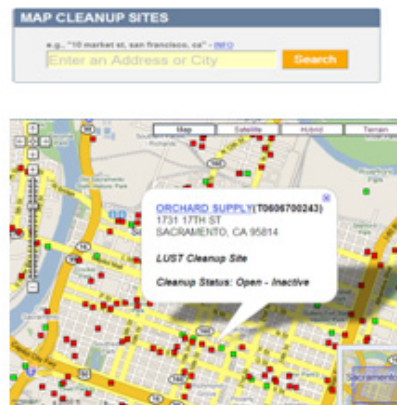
MAP CLEANUP SITES

e.g., "10 market st, san francisco, ca" - INFO

Enter an Address or City

Search

Map Satellite Hybrid Terrain

ORCHARD SUPPLY(T0606700243)
1731 17TH ST
SACRAMENTO, CA 95814

LUST Cleanup Site

Cleanup Status: Open - Inactive

Sacramento